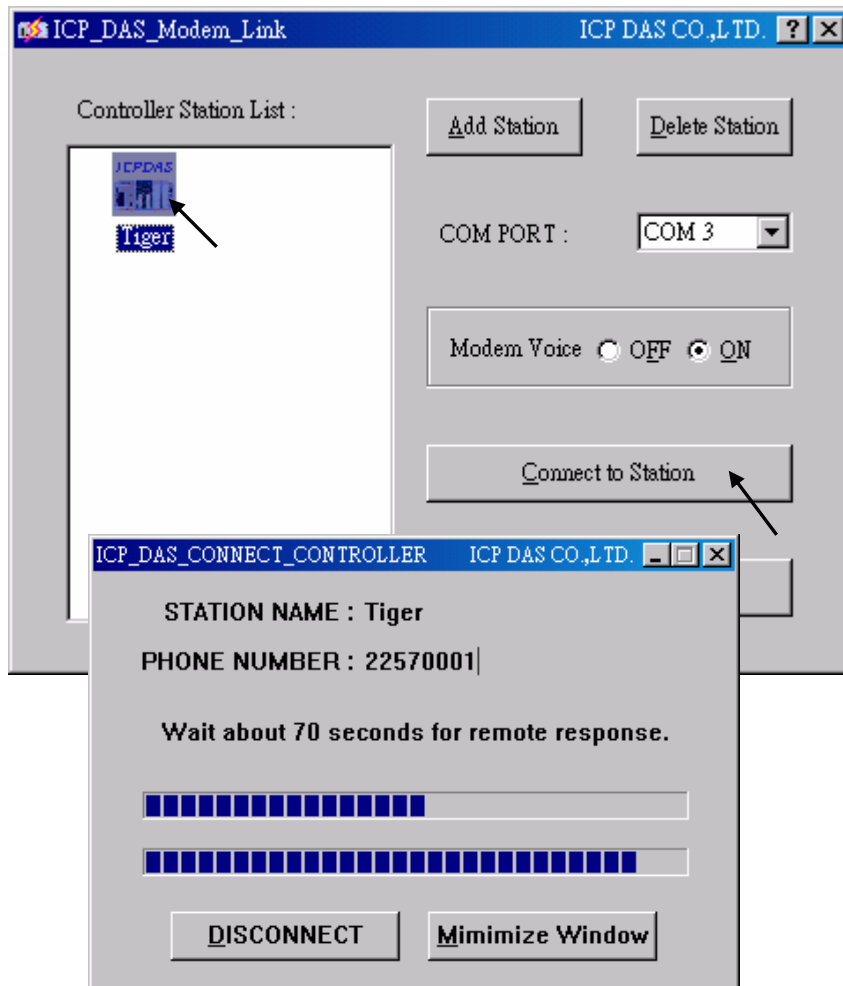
ICP_DAS_Modem_Link ICP DAS CO.,LTD. ? ×

Controller Station List :

ICPDAS

Tiger

Add Station

Delete Station

COM PORT : COM 3

Modem Voice OFF ON

Connect to Station

ICP_DAS_CONNECT_CONTROLLER ICP DAS CO.,LTD.

STATION NAME : Tiger

PHONE NUMBER : 22570001

Wait about 70 seconds for remote response.

DISCONNECT

Mimimize Window